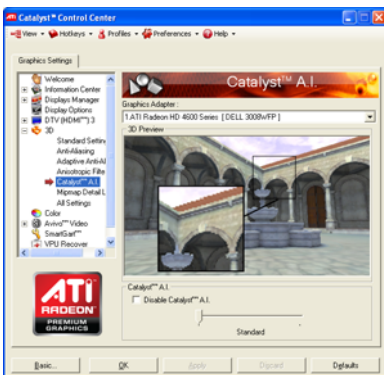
Catalyst® Control Center

View • Hotkeys • Profiles • Preferences • Help •

Graphics Settings

Welcome
Information Center
Displays Manager
Display Options
DTV (HDMI™):3
3D
Standard Settin
Anti-Aliasing
Adaptive Anti-Al
Anisotropic Filte
Catalyst™ A.I.
Mipmap Detail L
All Settings
Color
Avivo™ Video
SmartGart™
VPU Recover

ATI
RADEON
PREMIUM
GRAPHICS

Catalyst™ A.I.

Graphics Adapter :
1.ATI Radeon HD 4600 Series [ DELL 3008WFP ]

3D Preview

Catalyst™ A.I.
Disable Catalyst™ A.I.

Standard

Basic... OK Apply Discard Defaults